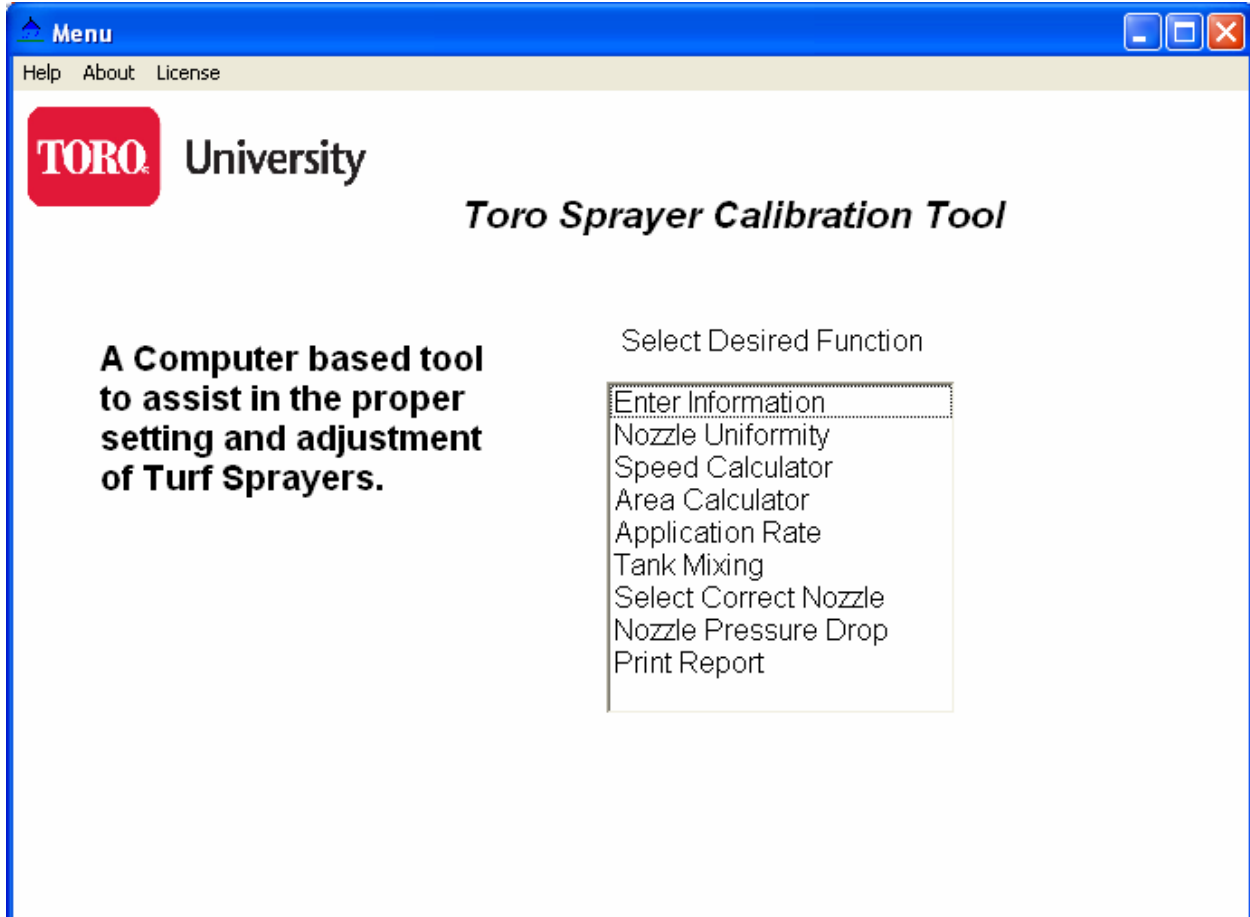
Menu

Help About License

TORO. University

Toro Sprayer Calibration Tool

A Computer based tool to assist in the proper setting and adjustment of Turf Sprayers.

Select Desired Function

Enter Information
Nozzle Uniformity
Speed Calculator
Area Calculator
Application Rate
Tank Mixing
Select Correct Nozzle
Nozzle Pressure Drop
Print Report